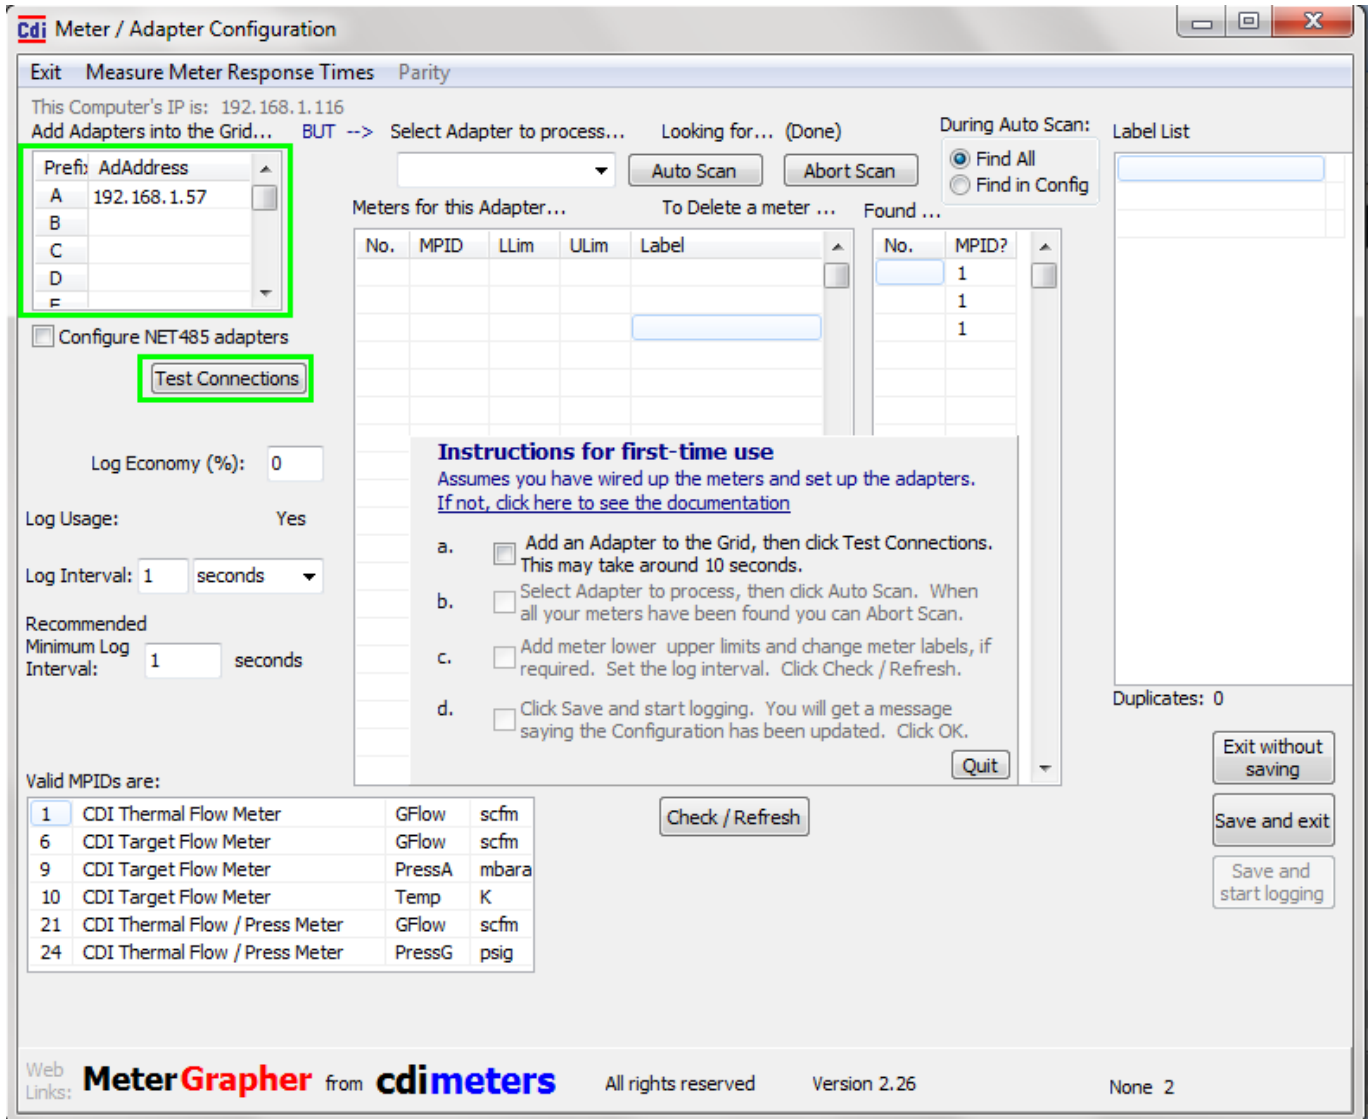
Cdi Meter / Adapter Configuration

Exit Measure Meter Response Times Parity

This Computer's IP is: 192.168.1.116
Add Adapters into the Grid... BUT --> Select Adapter to process... Looking for... (Done)

| Prefi | AdAddress |
|---|---|
| A | 192.168.1.57 |
| B | |
| C | |
| D | |
| E | |

Auto Scan Abort Scan

During Auto Scan:
Find All
Find in Config

Label List

Meters for this Adapter... To Delete a meter ... Found ...

| No. | MPID | LLim | ULim | Label |
|---|---|---|---|---|

| No. | MPID? |
|---|---|
| | 1 |
| | 1 |
| | 1 |

Configure NET485 adapters

Test Connections

Log Economy (%): 0

Log Usage: Yes

Log Interval: 1 seconds

Recommended Minimum Log Interval: 1 seconds

Instructions for first-time use
Assumes you have wired up the meters and set up the adapters.
If not, click here to see the documentation

a. Add an Adapter to the Grid, then click Test Connections. This may take around 10 seconds.

b. Select Adapter to process, then click Auto Scan. When all your meters have been found you can Abort Scan.

c. Add meter lower upper limits and change meter labels, if required. Set the log interval. Click Check / Refresh.

d. Click Save and start logging. You will get a message saying the Configuration has been updated. Click OK.

Quit

Duplicates: 0

Exit without saving

Save and exit

Save and start logging

Valid MPIDs are:

| 1 | CDI Thermal Flow Meter | GFlow | scfm |
|---|---|---|---|
| 6 | CDI Target Flow Meter | GFlow | scfm |
| 9 | CDI Target Flow Meter | PressA | mbara |
| 10 | CDI Target Flow Meter | Temp | K |
| 21 | CDI Thermal Flow / Press Meter | GFlow | scfm |
| 24 | CDI Thermal Flow / Press Meter | PressG | psig |

Check / Refresh

Web Links: MeterGrapher from cdimeters All rights reserved Version 2.26 None 2